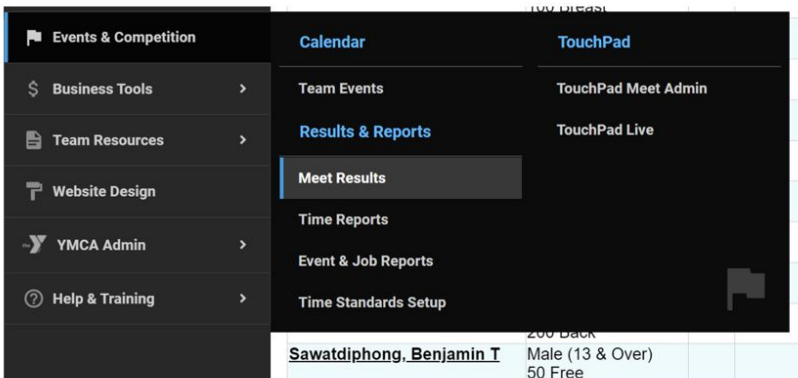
Events & Competition
$ Business Tools >
Team Resources >
Website Design
YMCA Admin >
Help & Training >

Calendar
Team Events
Results & Reports
Meet Results
Time Reports
Event & Job Reports
Time Standards Setup

TouchPad
TouchPad Meet Admin
TouchPad Live

100 Breast
200 Back
Sawatdiphong, Benjamin T
Male (13 & Over)
50 Free